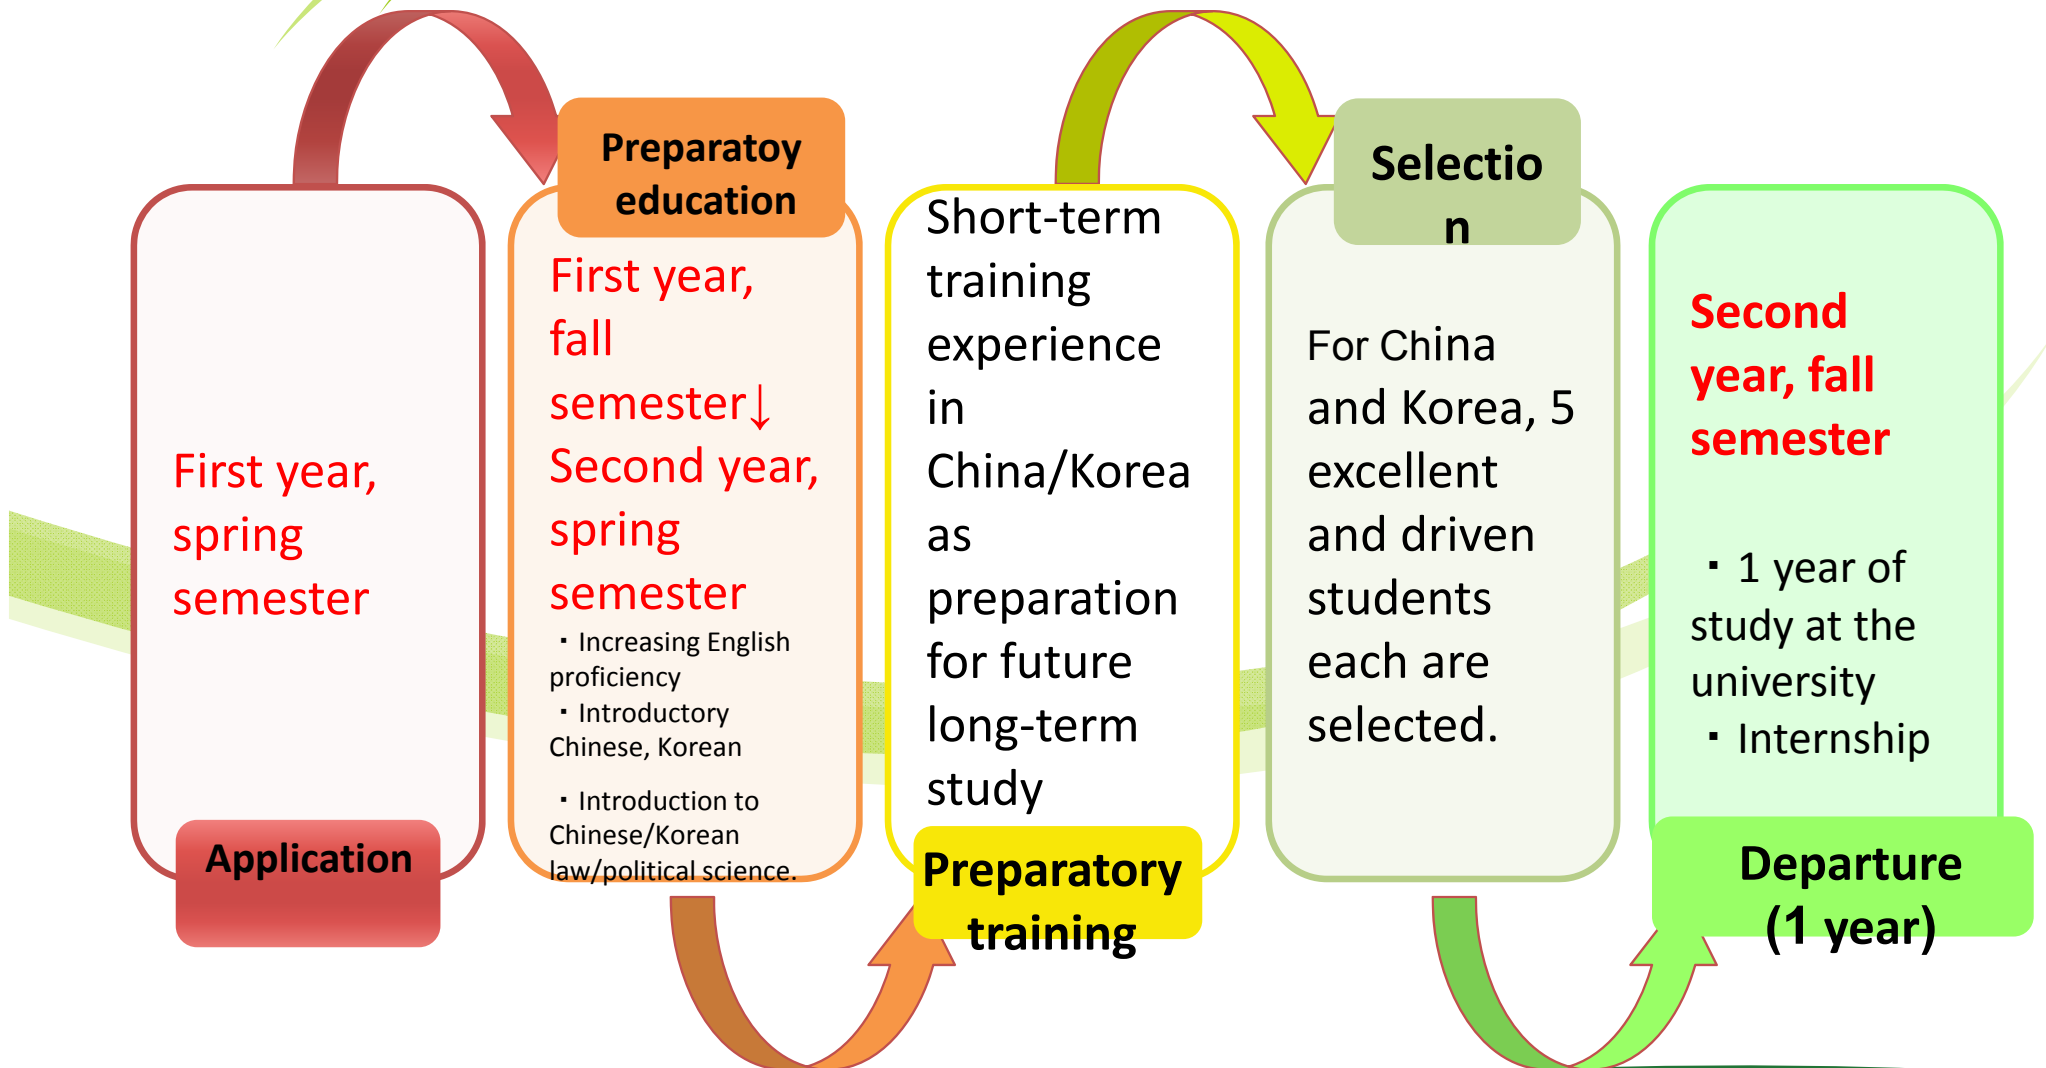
First year, spring semester

Application

Preparatoy education

First year, fall semester↓ Second year, spring semester

・Increasing English proficiency
・Introductory Chinese, Korean
・Introduction to Chinese/Korean law/political science.

Short-term training experience in China/Korea as preparation for future long-term study

Preparatory training

Selectio n

For China and Korea, 5 excellent and driven students each are selected.

Second year, fall semester

・1 year of study at the university
・Internship

Departure (1 year)